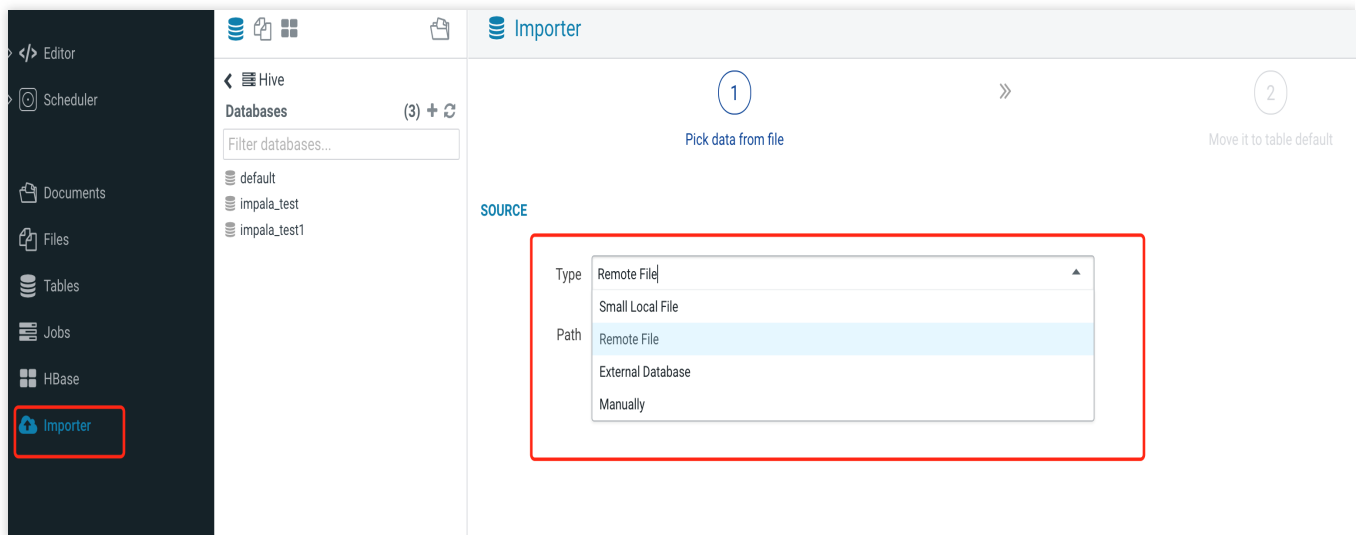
</> Editor

Scheduler

Documents

Files

Tables

Jobs

HBase

Importer

Hive

Databases (3)

Filter databases...

default

impala_test

impala_test1

Importer

1

Pick data from file

»

2

Move it to table default

SOURCE

Type Remote File

Small Local File

Remote File

External Database

Manually

Path